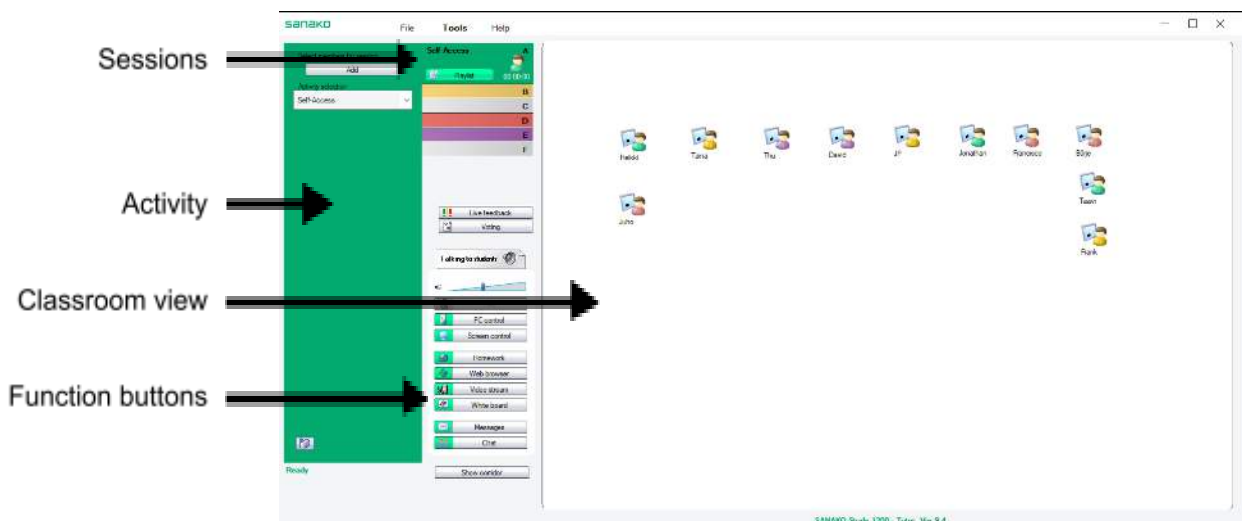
Sessions

Activity

Classroom view

Function buttons

sanako File Tools Help

Select members to session
Add
Activity selection
Self-Access

Self-Access A
Playlist 00:00:00
B
C
D
E
F

Live feedback
Voting
Talking to students
PC control
Screen control
Homework
Web browser
Video stream
White board
Messages
Chat
Show corridor

Ready

Heikki Tuma Thu David JP Jonathan Francesco Börje
John Teemu
Frank

SANAKO Study 1200 - Tutor Ver 9.4